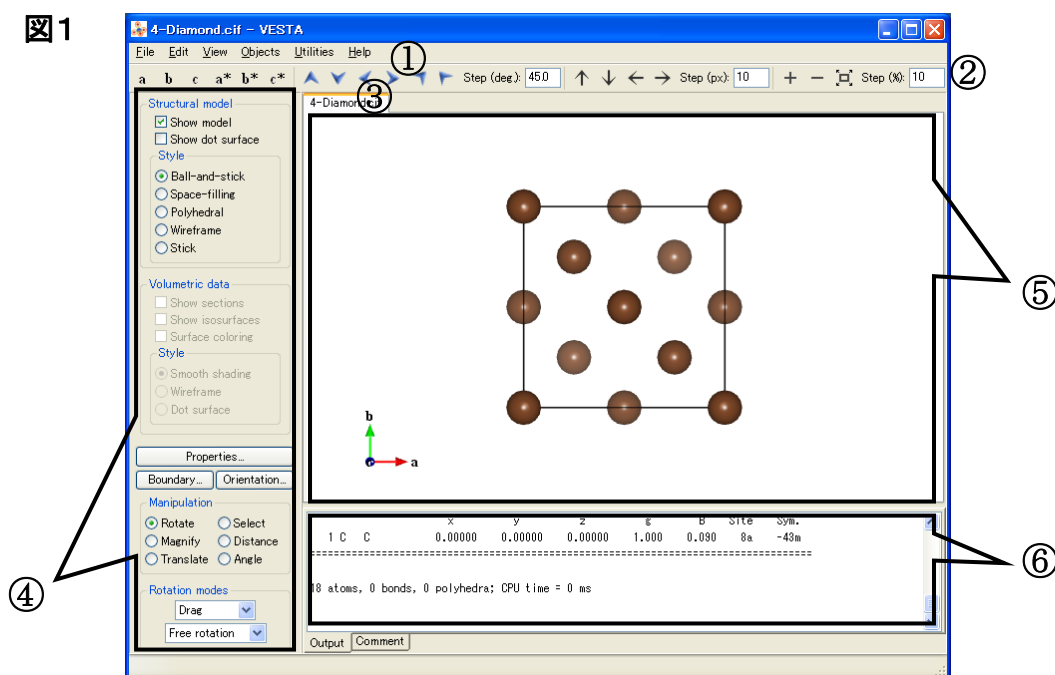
図1

4-Diamond.cif - VESTA

File Edit View Objects Utilities Help ①

a b c a* b* c*

Step (deg.): 45.0

Step (px): 10

Step (%): 10 ②

4-Diamond ③

Structural model
Show model
Show dot surface
Style
Ball-and-stick
Space-filling
Polyhedral
Wireframe
Stick

Volumetric data
Show sections
Show isosurfaces
Surface coloring
Style
Smooth shading
Wireframe
Dot surface

Properties...
Boundary...
Orientation...

Manipulation
Rotate
Select
Magnify
Distance
Translate
Angle

Rotation modes
Drag
Free rotation

b
a

⑤

| | | x | y | z | g | B | Site | Sym. |
|---|---|---|---|---|---|---|---|---|
| 1 C | C | 0.00000 | 0.00000 | 0.00000 | 1.000 | 0.090 | 8a | -43m |

18 atoms, 0 bonds, 0 polyhedra; CPU time = 0 ms

Output Comment

④

⑥